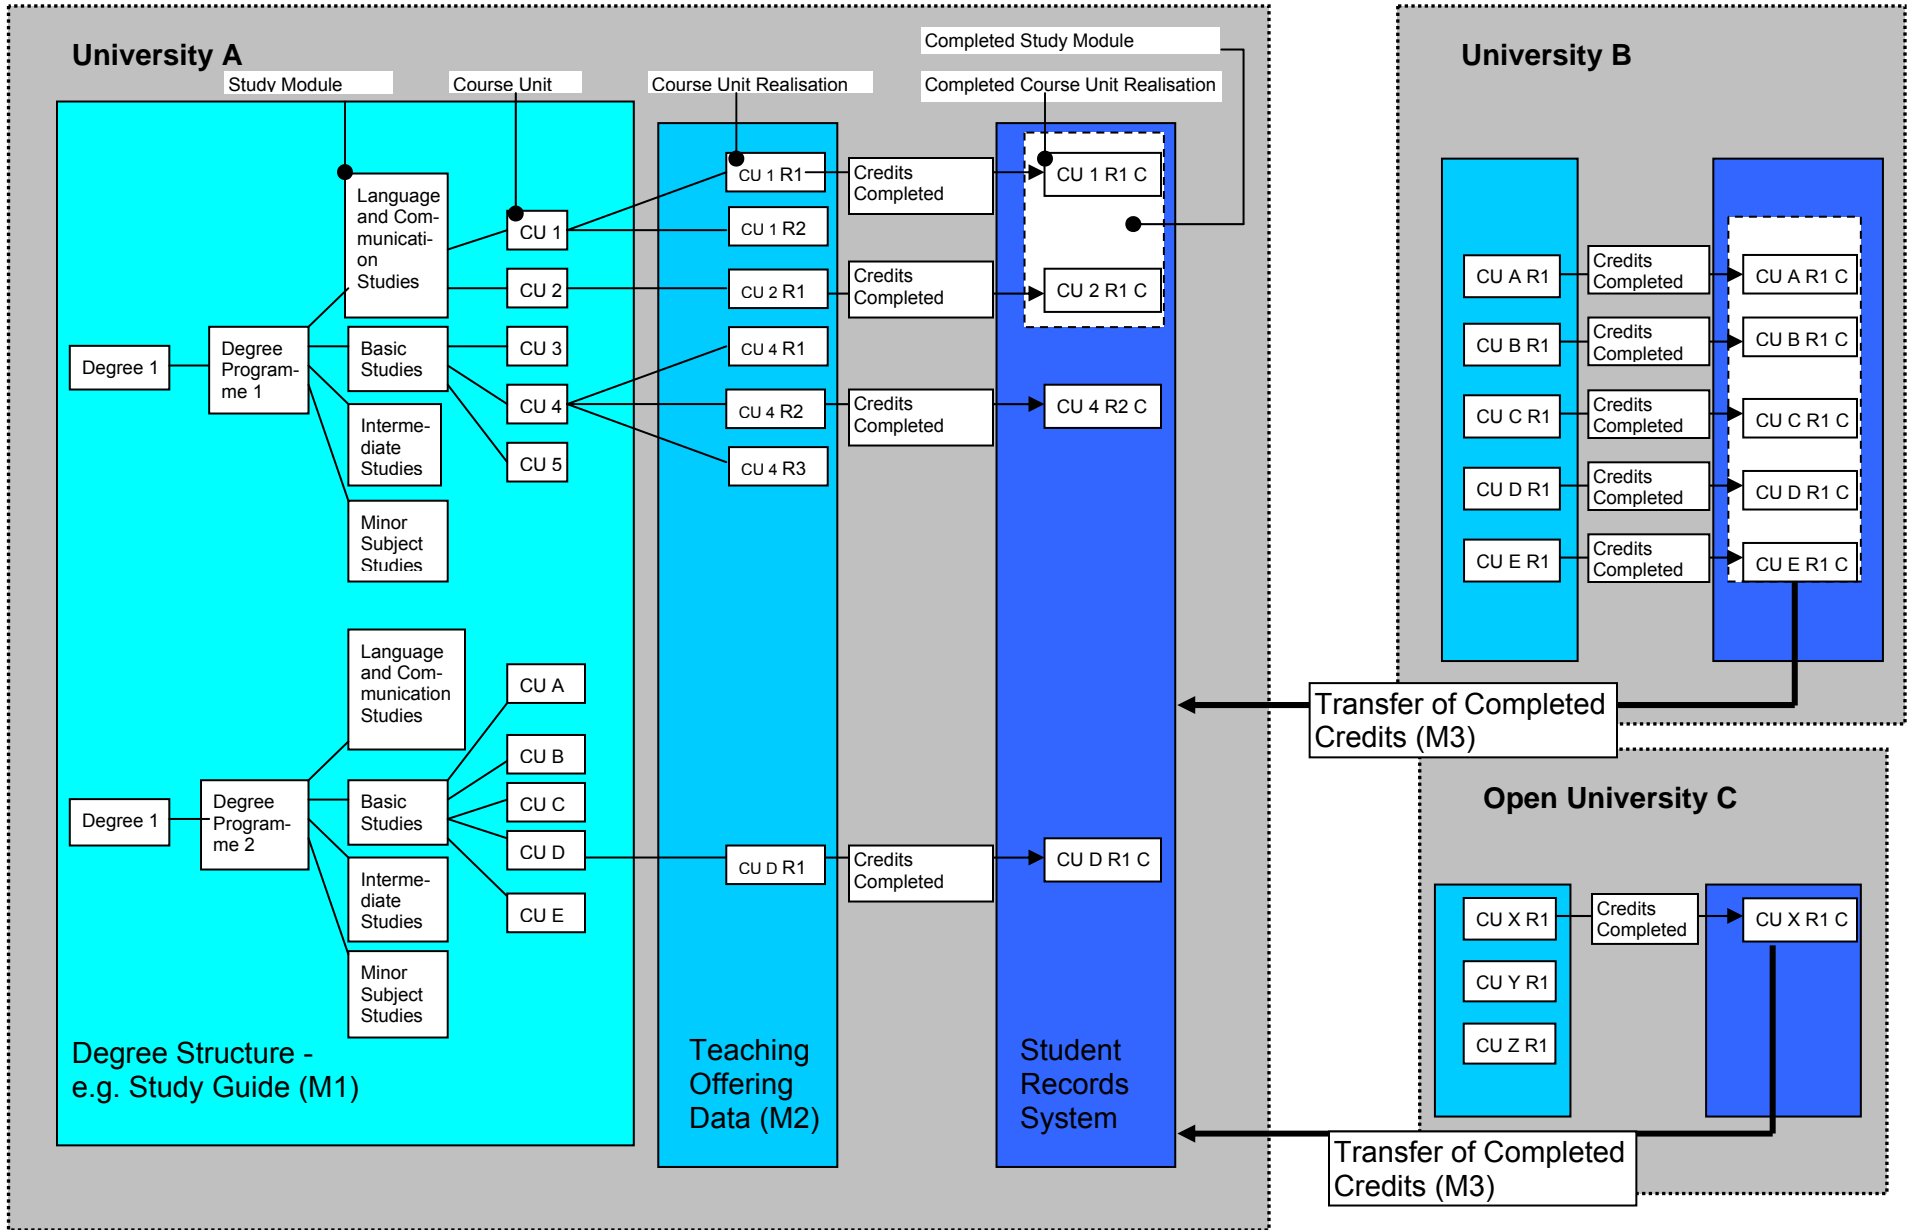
University A

Study Module

Course Unit

Course Unit Realisation

Completed Study Module

Completed Course Unit Realisation

Degree 1

Degree Programme 1

Language and Communication Studies

Basic Studies

Intermediate Studies

Minor Subject Studies

CU 1

CU 2

CU 3

CU 4

CU 5

CU 1 R1

CU 1 R2

CU 2 R1

CU 4 R1

CU 4 R2

CU 4 R3

Credits Completed

Credits Completed

Credits Completed

CU 1 R1 C

CU 2 R1 C

CU 4 R2 C

Degree 1

Degree Programme 2

Language and Communication Studies

Basic Studies

Intermediate Studies

Minor Subject Studies

CU A

CU B

CU C

CU D

CU E

CU D R1

Credits Completed

CU D R1 C

Degree Structure - e.g. Study Guide (M1)

Teaching Offering Data (M2)

Student Records System

University B

CU A R1

CU B R1

CU C R1

CU D R1

CU E R1

Credits Completed

Credits Completed

Credits Completed

Credits Completed

Credits Completed

CU A R1 C

CU B R1 C

CU C R1 C

CU D R1 C

CU E R1 C

Transfer of Completed Credits (M3)

Open University C

CU X R1

CU Y R1

CU Z R1

Credits Completed

CU X R1 C

Transfer of Completed Credits (M3)